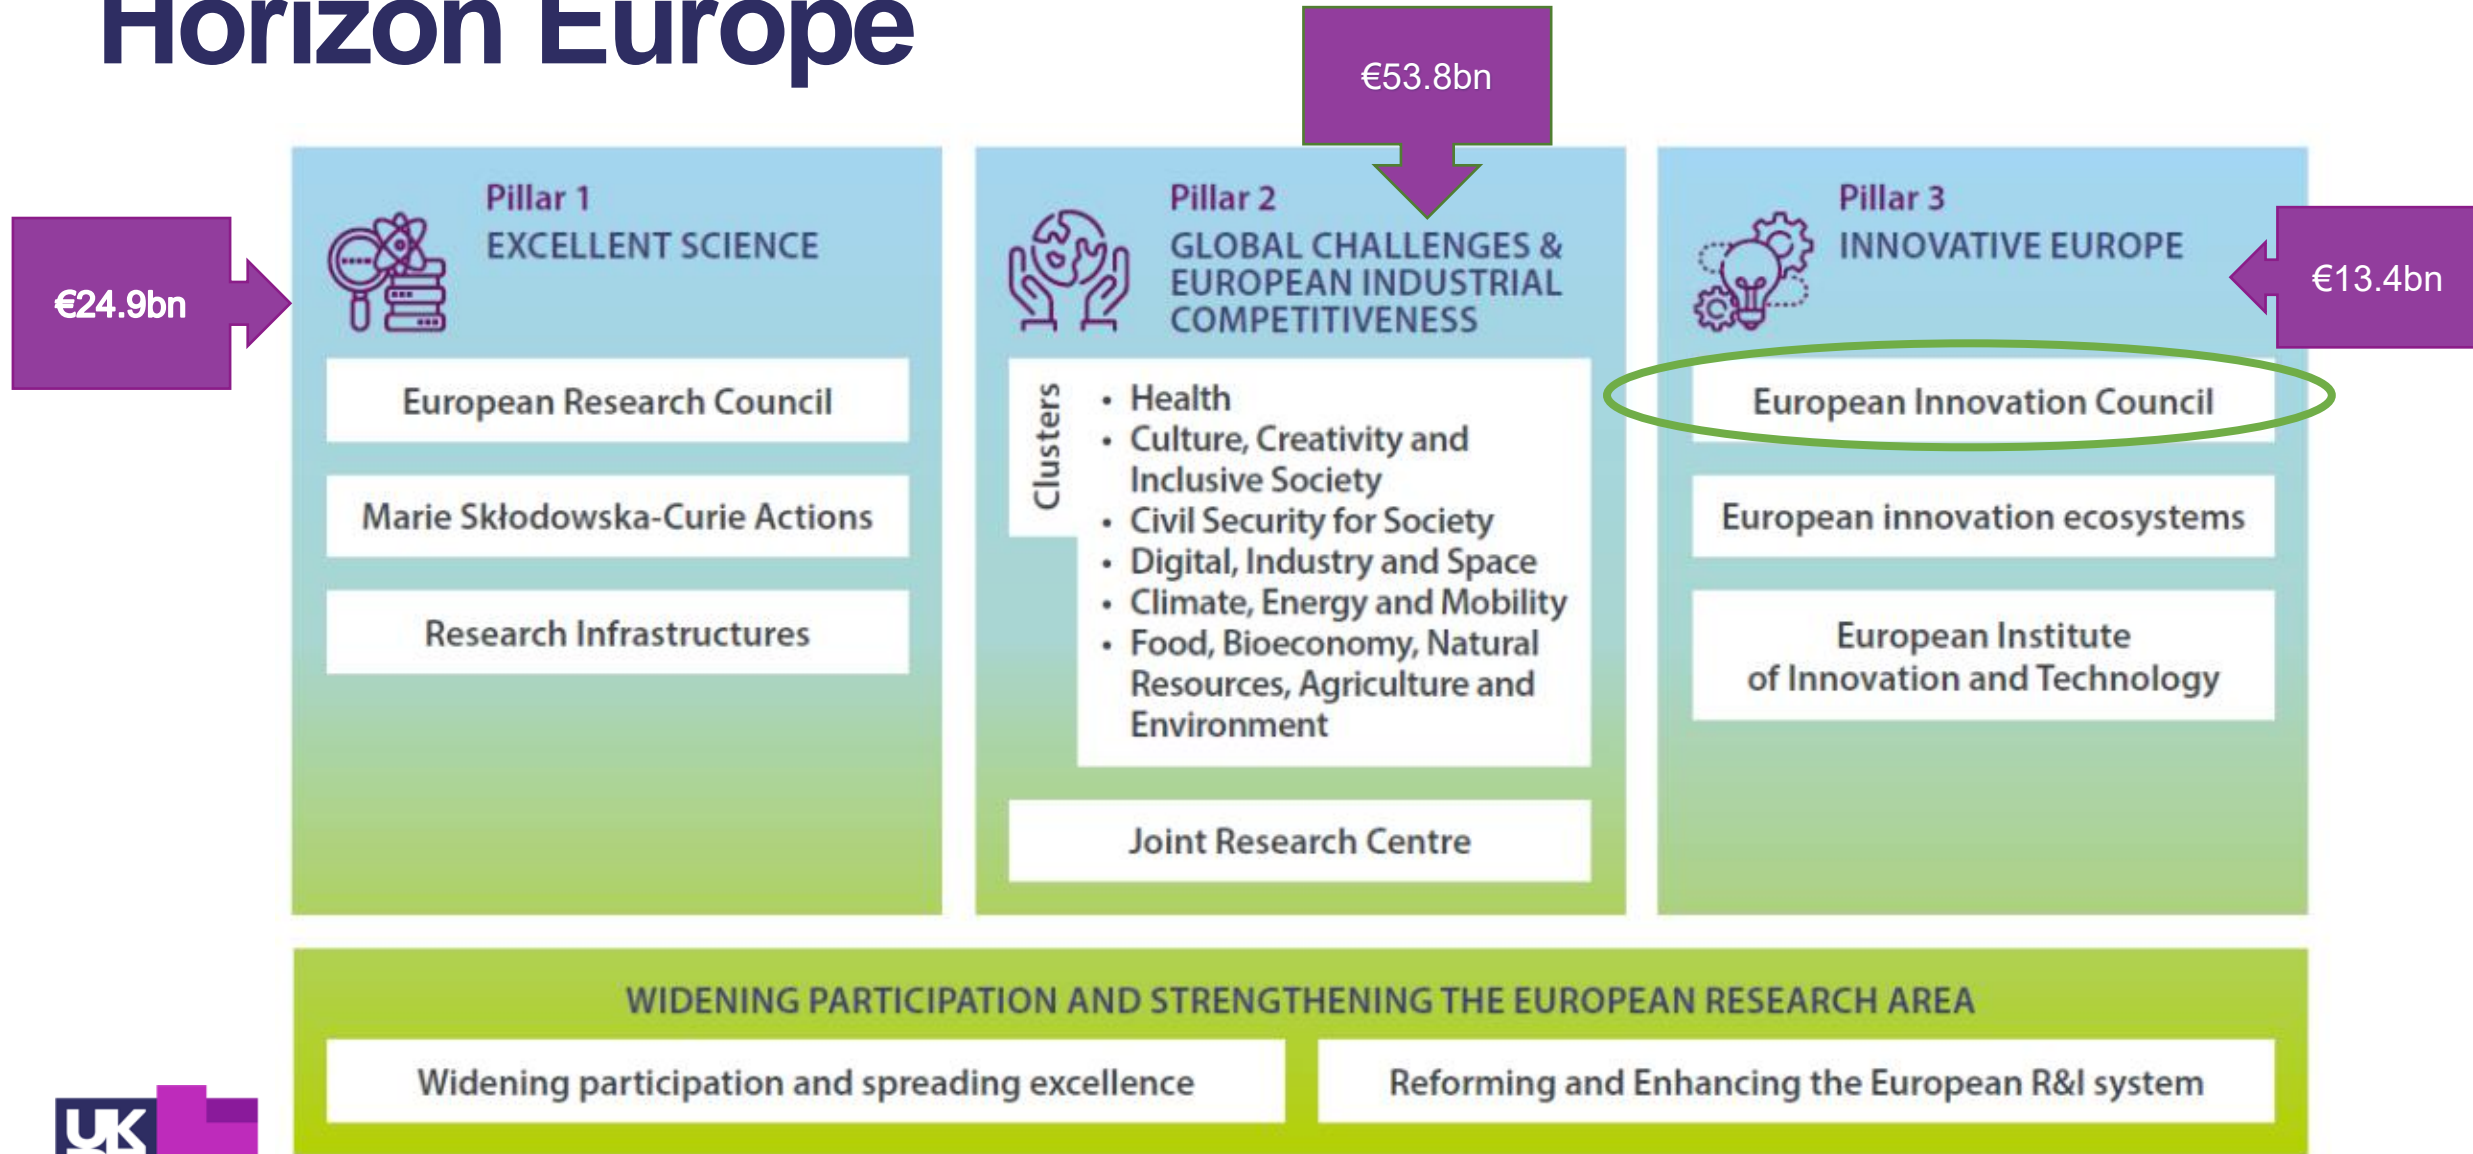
Horizon Europe

€53.8bn

€24.9bn

Pillar 1
EXCELLENT SCIENCE

European Research Council

Marie Skłodowska-Curie Actions

Research Infrastructures

Pillar 2
GLOBAL CHALLENGES & EUROPEAN INDUSTRIAL COMPETITIVENESS

Clusters

• Health
• Culture, Creativity and Inclusive Society
• Civil Security for Society
• Digital, Industry and Space
• Climate, Energy and Mobility
• Food, Bioeconomy, Natural Resources, Agriculture and Environment

Joint Research Centre

Pillar 3
INNOVATIVE EUROPE

€13.4bn

European Innovation Council

European innovation ecosystems

European Institute of Innovation and Technology

WIDENING PARTICIPATION AND STRENGTHENING THE EUROPEAN RESEARCH AREA

Widening participation and spreading excellence

Reforming and Enhancing the European R&I system

UK